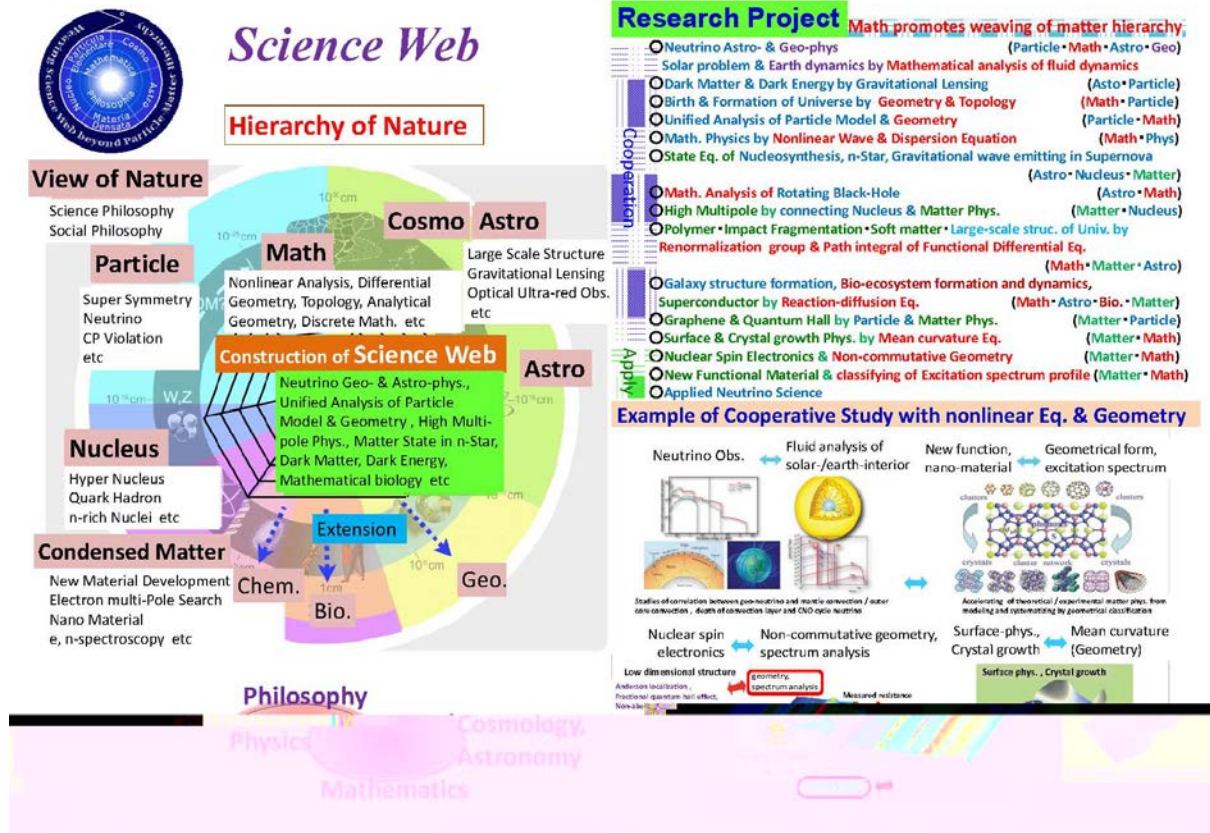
Science Web

Hierarchy of Nature

View of Nature
Science Philosophy
Social Philosophy

Cosmo Astro
Large Scale Structure
Gravitational Lensing
Optical Ultra-red Obs.
etc

Math
Nonlinear Analysis, Differential Geometry, Topology, Analytical Geometry, Discrete Math. etc

Particle
Super Symmetry
Neutrino
CP Violation
etc

Construction of Science Web
Neutrino Geo- & Astro-phys., Unified Analysis of Particle Model & Geometry , High Multi-pole Phys., Matter State in n-Star, Dark Matter, Dark Energy, Mathematical biology etc

Astro

W,Z

Nucleus
Hyper Nucleus
Quark Hadron
n-rich Nuclei etc

Extension

Condensed Matter
New Material Development
Electron multi-Pole Search
Nano Material
e, n-spectroscopy etc

Chem.
Bio.
Geo.

Philosophy
Physics
Cosmology, Astronomy
Mathematics

Research Project Math promotes weaving of matter hierarchy
Neutrino Astro- & Geo-phys (Particle・Math・Astro・Geo)
Solar problem & Earth dynamics by Mathematical analysis of fluid dynamics
Dark Matter & Dark Energy by Gravitational Lensing (Asto・Particle)
Birth & Formation of Universe by Geometry & Topology (Math・Particle)
Unified Analysis of Particle Model & Geometry (Particle・Math)
Math. Physics by Nonlinear Wave & Dispersion Equation (Math・Phys)
State Eq. of Nucleosynthesis, n-Star, Gravitational wave emitting in Supernova (Astro・Nucleus・Matter)
Math. Analysis of Rotating Black-Hole (Astro・Math)
High Multipole by connecting Nucleus & Matter Phys. (Matter・Nucleus)
Polymer・Impact Fragmentation・Soft matter・Large-scale struc. of Univ. by Renormalization group & Path integral of Functional Differential Eq. (Math・Matter・Astro)
Galaxy structure formation, Bio-ecosystem formation and dynamics, Superconductor by Reaction-diffusion Eq. (Math・Astro・Bio.・Matter)
Graphene & Quantum Hall by Particle & Matter Phys. (Matter・Particle)
Surface & Crystal growth Phys. by Mean curvature Eq. (Matter・Math)
Nuclear Spin Electronics & Non-commutative Geometry (Matter・Math)
New Functional Material & classifying of Excitation spectrum profile (Matter・Math)
Applied Neutrino Science
Cooperation
Apply

Example of Cooperative Study with nonlinear Eq. & Geometry
Neutrino Obs. Fluid analysis of solar-/earth-interior
New function, nano-material Geometrical form, excitation spectrum
Nuclear spin electronics Non-commutative geometry, spectrum analysis
Surface-phys., Crystal growth Mean curvature (Geometry)
Low dimensional structure
geometry, spectrum analysis
Measured resistance
Surface phys. , Crystal growth